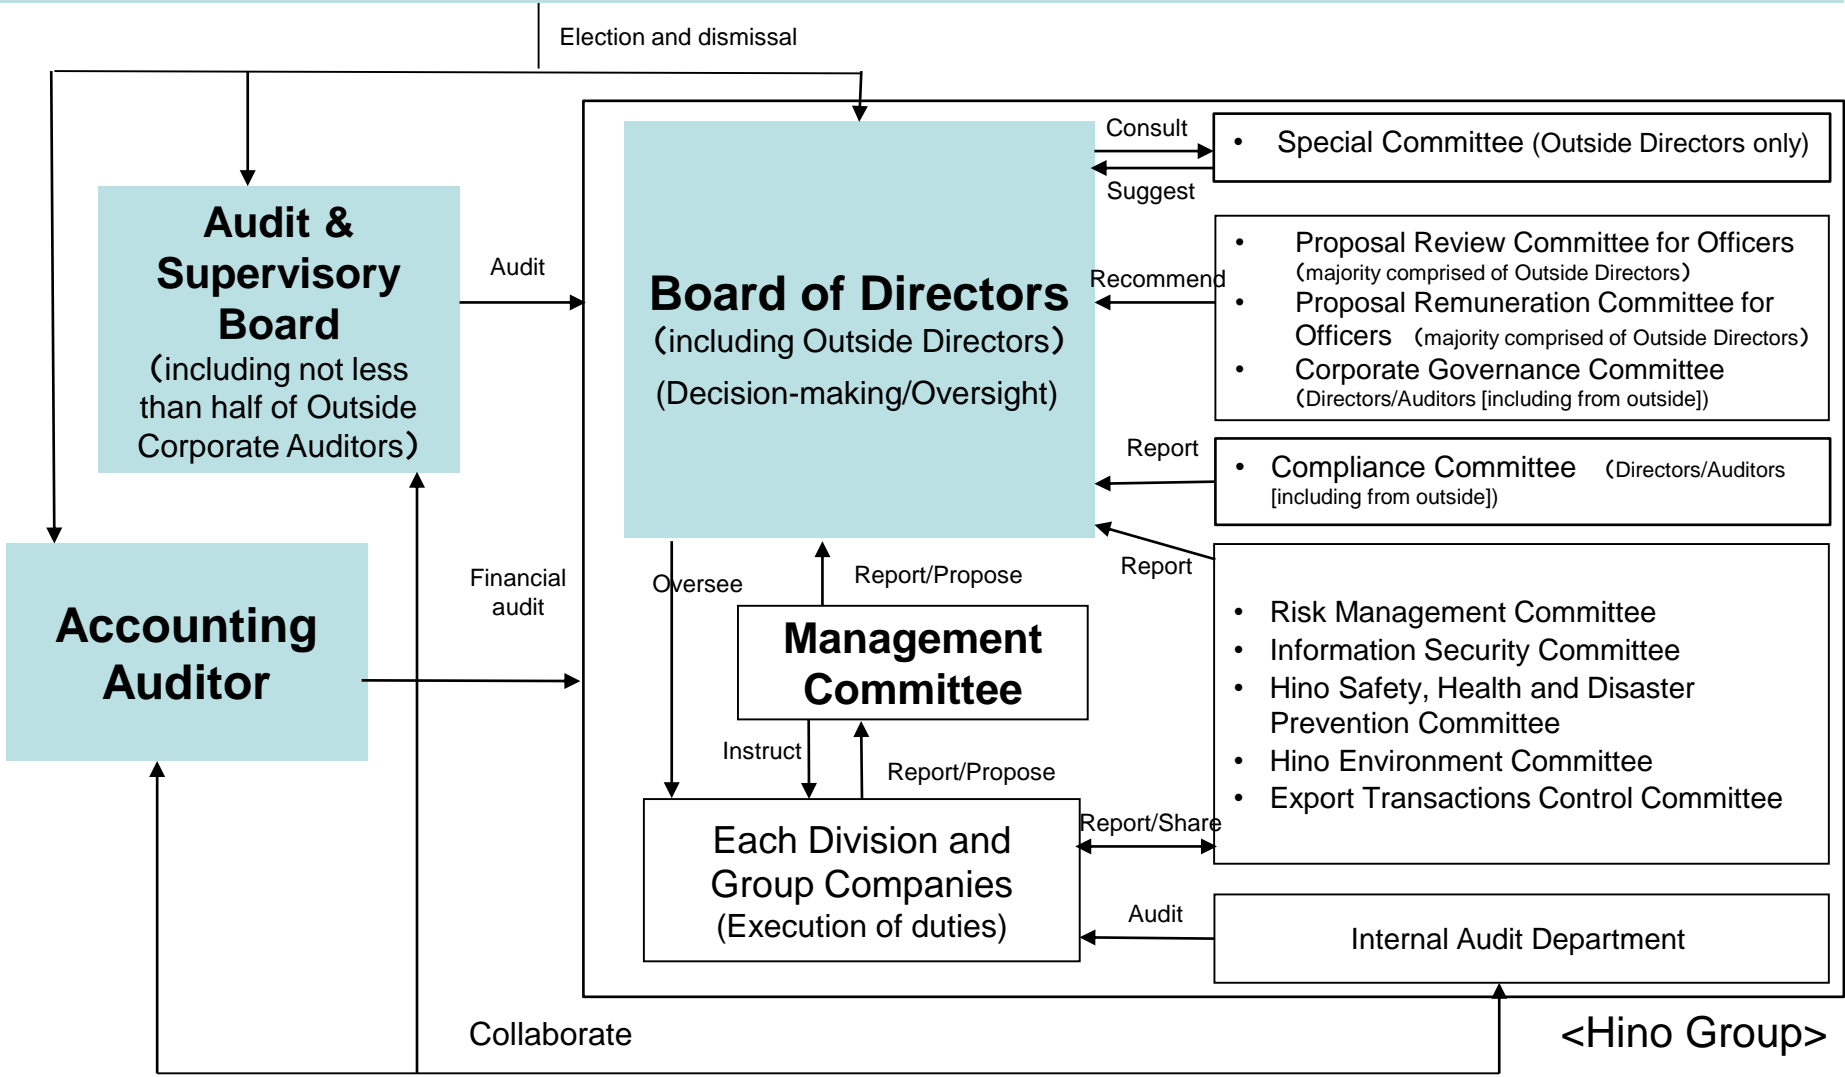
Election and dismissal

Audit & Supervisory Board (including not less than half of Outside Corporate Auditors)

Audit

Board of Directors (including Outside Directors) (Decision-making/Oversight)

Consult

Suggest

• Special Committee (Outside Directors only)

Recommend

• Proposal Review Committee for Officers (majority comprised of Outside Directors)
• Proposal Remuneration Committee for Officers (majority comprised of Outside Directors)
• Corporate Governance Committee (Directors/Auditors [including from outside])

Report

• Compliance Committee (Directors/Auditors [including from outside])

Report

• Risk Management Committee
• Information Security Committee
• Hino Safety, Health and Disaster Prevention Committee
• Hino Environment Committee
• Export Transactions Control Committee

Accounting Auditor

Financial audit

Oversee

Report/Propose

Management Committee

Instruct

Report/Propose

Each Division and Group Companies (Execution of duties)

Report/Share

Audit

Internal Audit Department

Collaborate

<Hino Group>